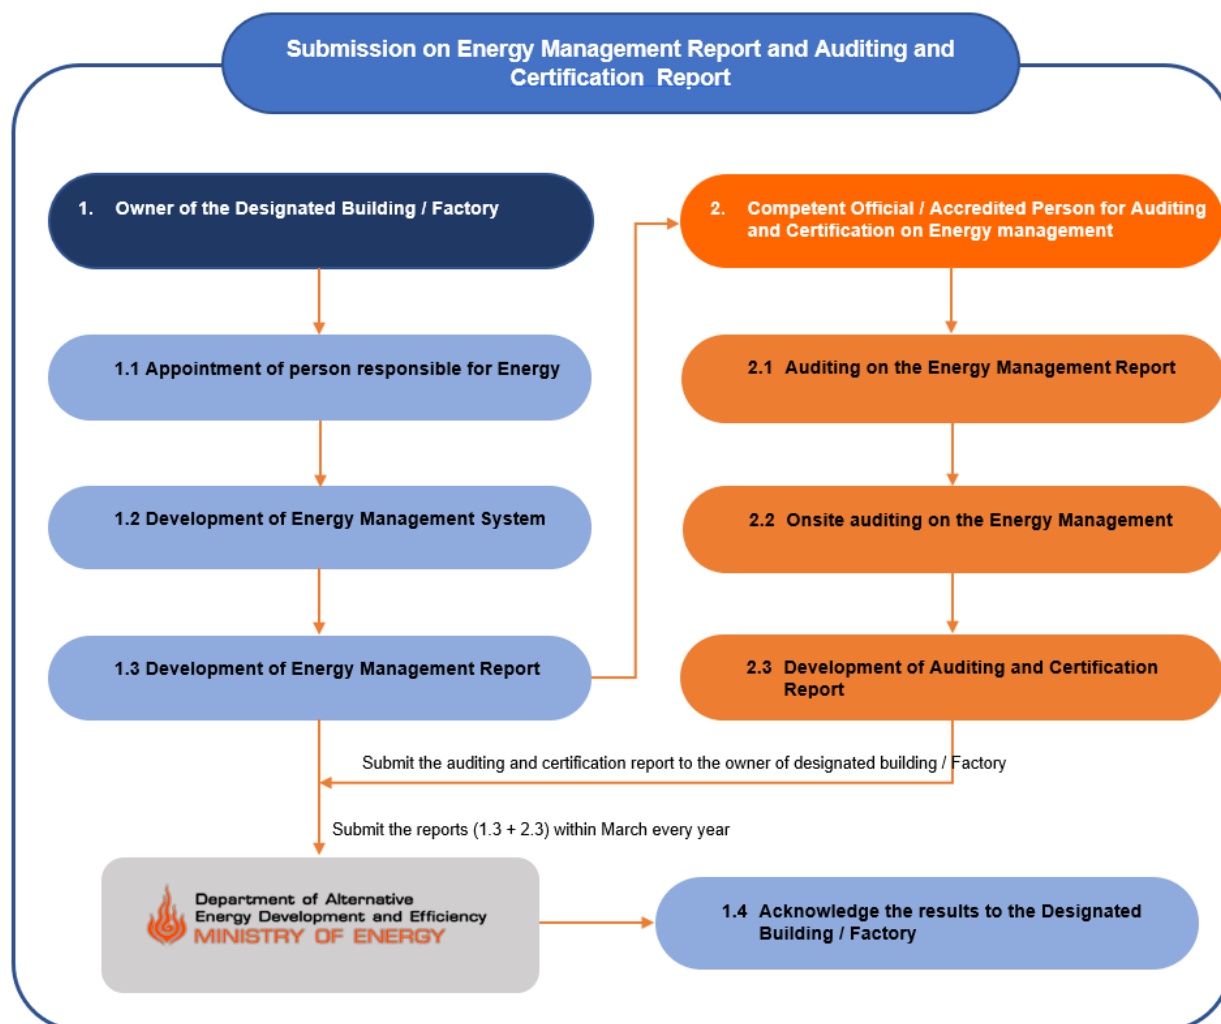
Submission on Energy Management Report and Auditing and Certification Report

1. Owner of the Designated Building / Factory

1.1 Appointment of person responsible for Energy

1.2 Development of Energy Management System

1.3 Development of Energy Management Report

2. Competent Official / Accredited Person for Auditing and Certification on Energy management

2.1 Auditing on the Energy Management Report

2.2 Onsite auditing on the Energy Management

2.3 Development of Auditing and Certification Report

Submit the auditing and certification report to the owner of designated building / Factory

Submit the reports (1.3 + 2.3) within March every year

Department of Alternative Energy Development and Efficiency MINISTRY OF ENERGY

1.4 Acknowledge the results to the Designated Building / Factory